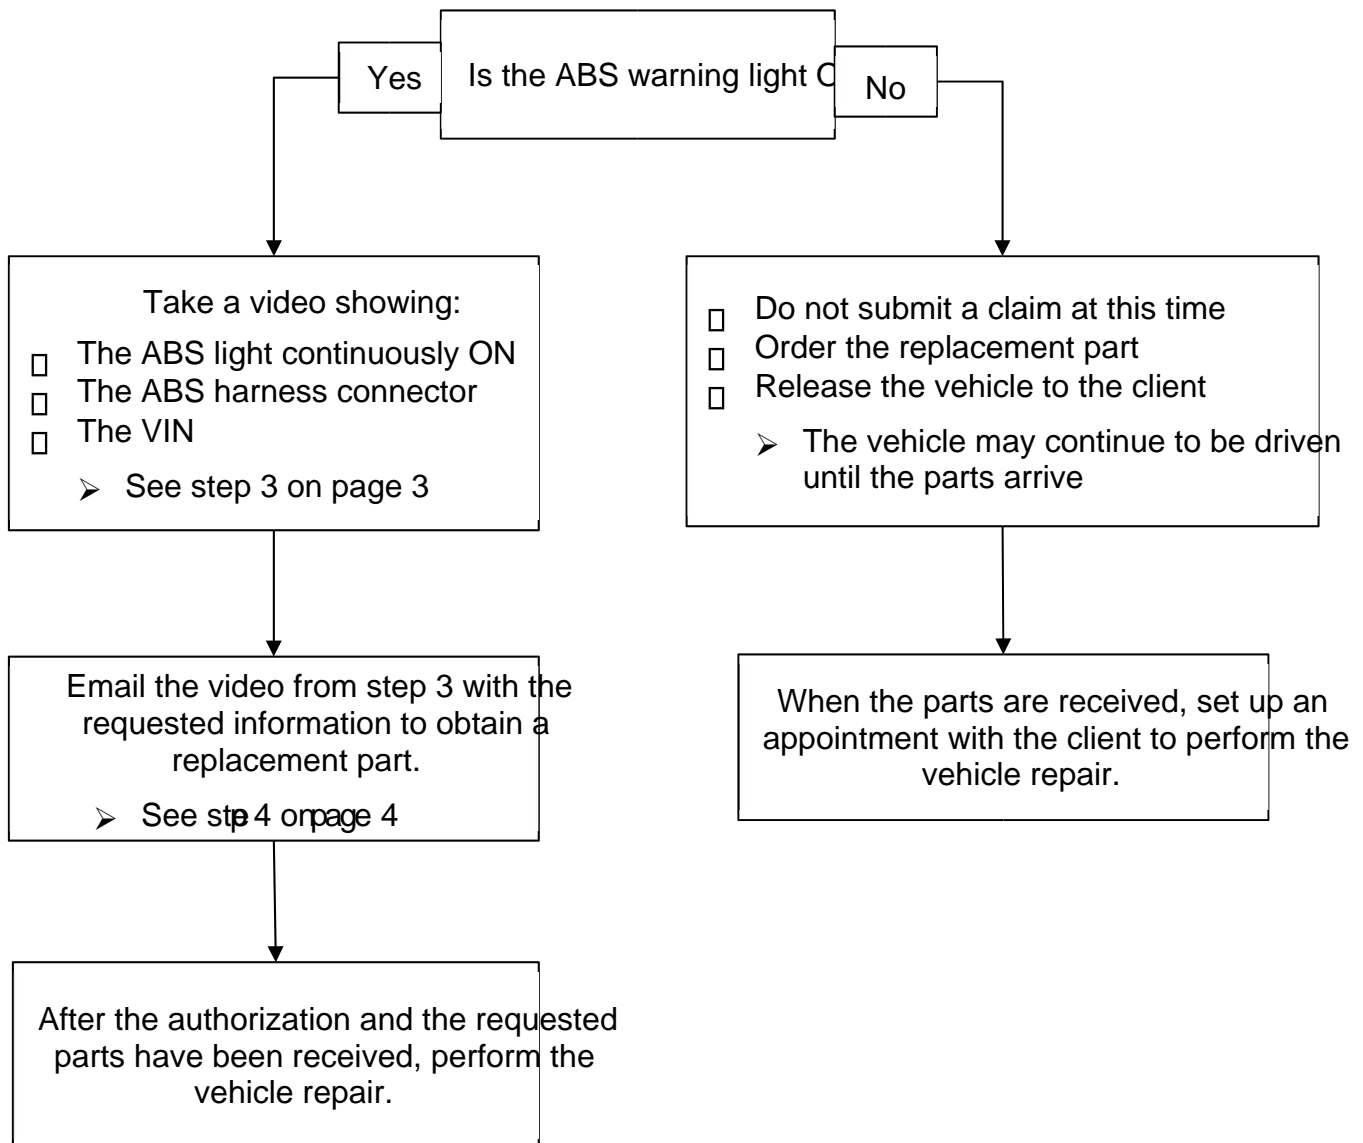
Is the ABS warning light O

Yes

No

Take a video showing:
- The ABS light continuously ON
- The ABS harness connector
- The VIN
➢ See step 3 on page 3

- Do not submit a claim at this time
- Order the replacement part
- Release the vehicle to the client
➢ The vehicle may continue to be driven until the parts arrive

Email the video from step 3 with the requested information to obtain a replacement part.
➢ See stpe 4 onpage 4

When the parts are received, set up an appointment with the client to perform the vehicle repair.

After the authorization and the requested parts have been received, perform the vehicle repair.